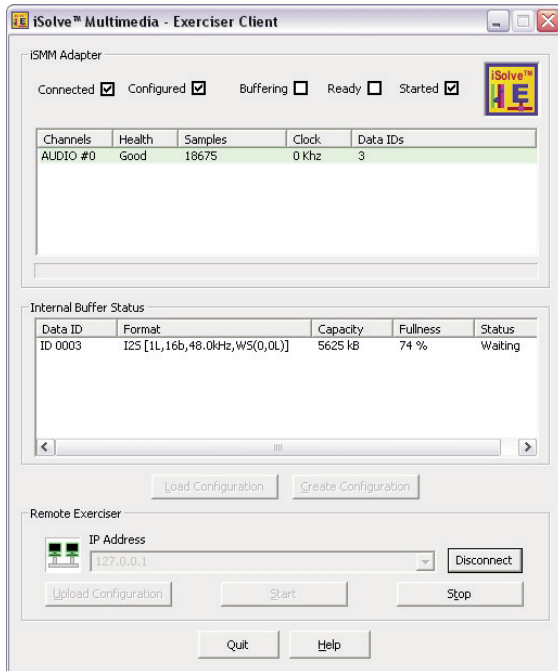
iSolve™ Multimedia - Exerciser Client

iSMM Adapter

Connected ☑ Configured ☑ Buffering ☐ Ready ☐ Started ☑

iSolve™

| Channels | Health | Samples | Clock | Data IDs |
|---|---|---|---|---|
| AUDIO #0 | Good | 18675 | 0 Khz | 3 |

Internal Buffer Status

| Data ID | Format | Capacity | Fullness | Status |
|---|---|---|---|---|
| ID 0003 | I2S [1L,16b,48.0kHz,WS(0,0L)] | 5625 kB | 74 % | Waiting |

Load Configuration Create Configuration

Remote Exerciser

IP Address

127.0.0.1

Disconnect

Upload Configuration Start Stop

Quit Help